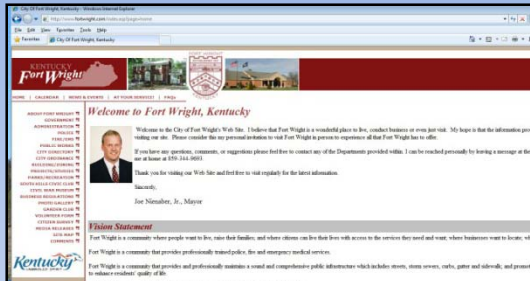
City Of Fort Wright, Kentucky - Windows Internet Explorer

http://www.fortwright.com/index.asp?page=home

File Edit View Favorites Tools Help

Favorites City Of Fort Wright, Kentucky

KENTUCKY
Fort Wright

HOME | CALENDAR | NEWS & EVENTS | AT YOUR SERVICE! | FAQs

ABOUT FORT WRIGHT
GOVERNMENT
ADMINISTRATION
POLICE
FIRE/EMS
PUBLIC WORKS
CITY DIRECTORY
CITY ORDINANCES
BUILDING/ZONING
PROJECTS/STUDIES
PARKS/RECREATION
SENIOR CITIZENS
CIVIC CLUB
BUSINESS REGULATIONS
PHOTO GALLERY
GARDEN CLUB
VOLUNTEER FORM
CITIZEN SURVEY
MEDIA RELEASES
SITE MAP
COMMENTS

Kentucky

Welcome to Fort Wright, Kentucky

Welcome to the City of Fort Wright's Web Site. I believe that Fort Wright is a wonderful place to live, conduct business or even just visit. My hope is that the information pro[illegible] visiting our site. Please consider this my personal invitation to visit Fort Wright in person to experience all that Fort Wright has to offer.

If you have any questions, comments, or suggestions please feel free to contact any of the Departments provided within. I can be reached personally by leaving a message at the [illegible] me at home at 859-344-9693.

Thank you for visiting our Web Site and feel free to visit regularly for the latest information.

Sincerely,

Joe Nienaber, Jr., Mayor

Vision Statement

Fort Wright is a community where people want to live, raise their families, and where citizens can live their lives with access to the services they need and want; where businesses want to locate, wh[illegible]

Fort Wright is a community that provides professionally trained police, fire and emergency medical services.

Fort Wright is a community that provides and professionally maintains a sound and comprehensive public infrastructure which includes streets, storm sewers, curbs, gutter and sidewalks, and promot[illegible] to enhance residents' quality of life.